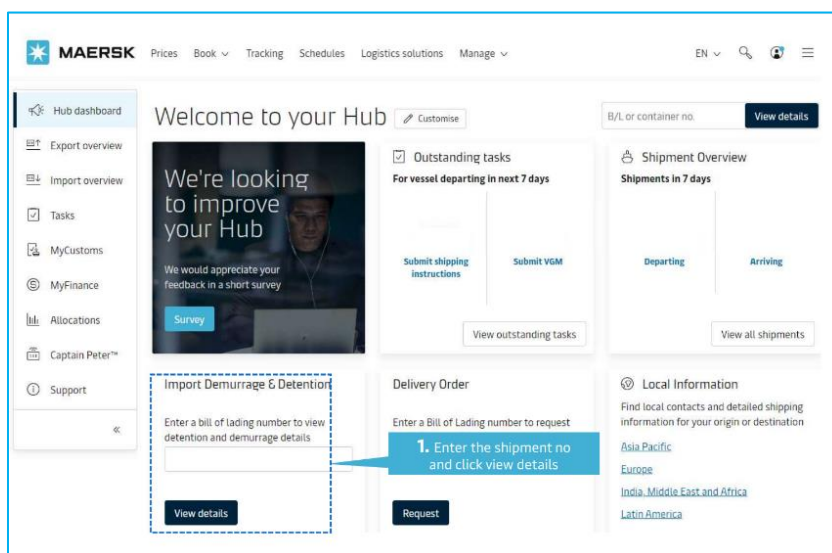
MAERSK Prices Book Tracking Schedules Logistics solutions Manage EN

Hub dashboard
Export overview
Import overview
Tasks
MyCustoms
MyFinance
Allocations
Captain Peter™
Support
«

Welcome to your Hub Customise

B/L or container no. View details

We're looking to improve your Hub

We would appreciate your feedback in a short survey

Survey

Outstanding tasks
For vessel departing in next 7 days
Submit shipping instructions
Submit VGM
View outstanding tasks

Shipment Overview
Shipments in 7 days
Departing
Arriving
View all shipments

Import Demurrage & Detention
Enter a bill of lading number to view detention and demurrage details
View details

Delivery Order
Enter a Bill of Lading number to request
Request

1. Enter the shipment no and click view details

Local Information
Find local contacts and detailed shipping information for your origin or destination
Asia Pacific
Europe
India, Middle East and Africa
Latin America